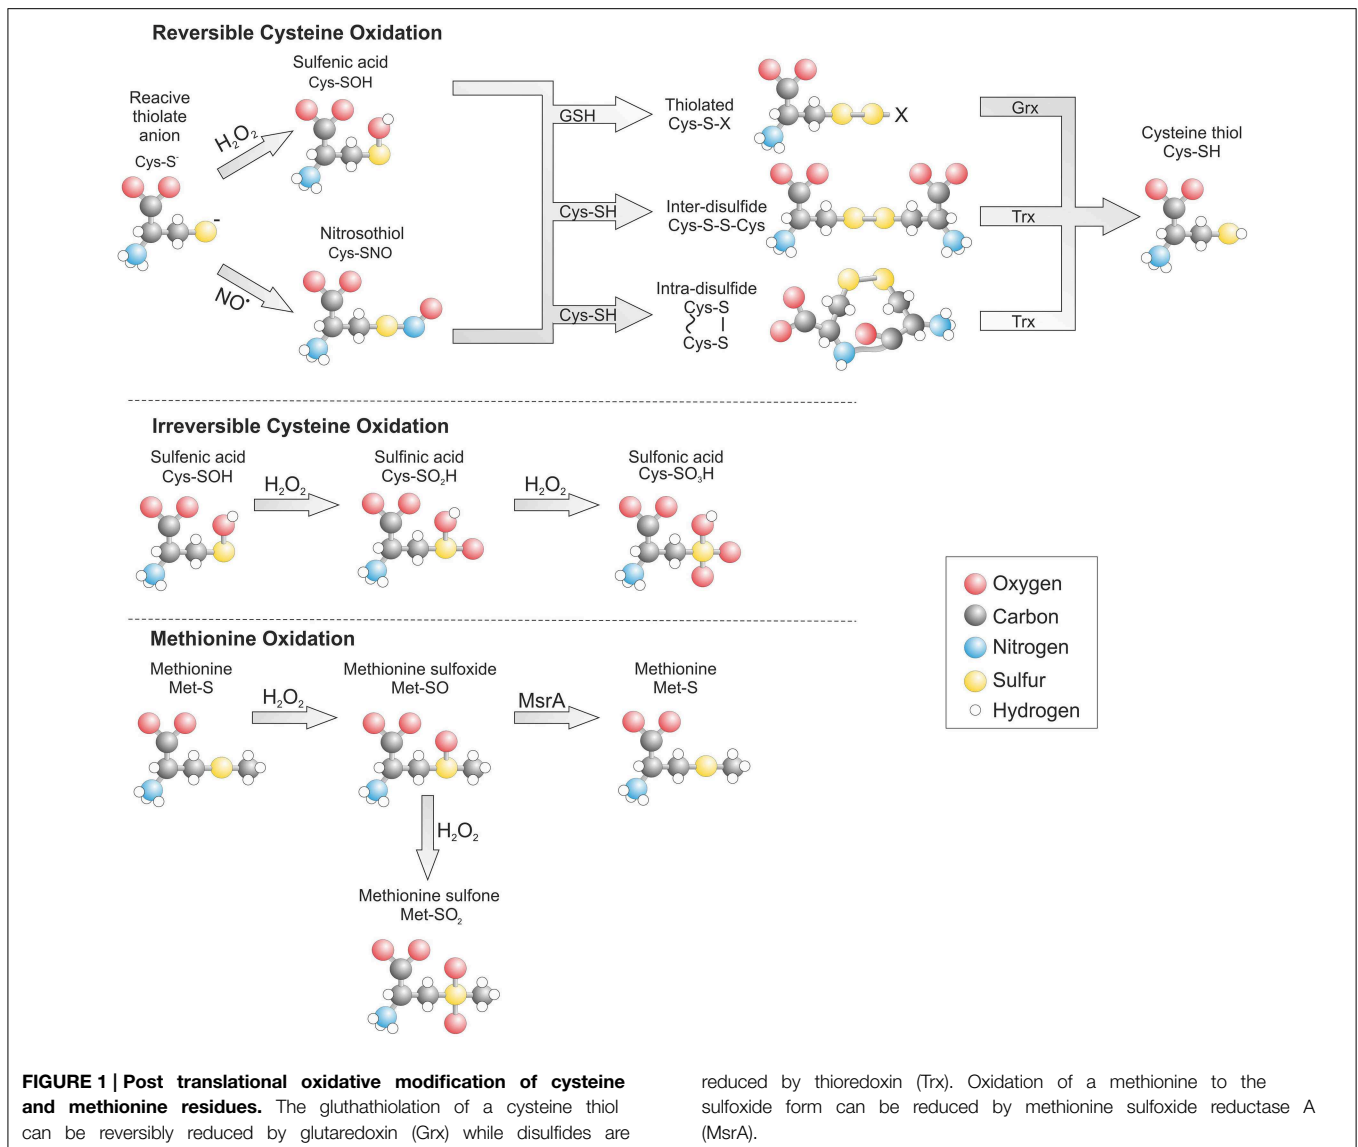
Reversible Cysteine Oxidation

Reacive thiolate anion
Cys-S$^-$

$H_2O_2$

Sulfenic acid
Cys-SOH

$NO^{\cdot}$

Nitrosothiol
Cys-SNO

GSH

Cys-SH

Cys-SH

Thiolated
Cys-S-X

X

Inter-disulfide
Cys-S-S-Cys

Intra-disulfide
Cys-S
Cys-S

Grx

Trx

Trx

Cysteine thiol
Cys-SH

Irreversible Cysteine Oxidation

Sulfenic acid
Cys-SOH

$H_2O_2$

Sulfinic acid
Cys-SO$_2$H

$H_2O_2$

Sulfonic acid
Cys-SO$_3$H

Oxygen
Carbon
Nitrogen
Sulfur
Hydrogen

Methionine Oxidation

Methionine
Met-S

$H_2O_2$

Methionine sulfoxide
Met-SO

MsrA

Methionine
Met-S

$H_2O_2$

Methionine sulfone
Met-SO$_2$

FIGURE 1 | Post translational oxidative modification of cysteine and methionine residues. The gluthathiolation of a cysteine thiol can be reversibly reduced by glutaredoxin (Grx) while disulfides are reduced by thioredoxin (Trx). Oxidation of a methionine to the sulfoxide form can be reduced by methionine sulfoxide reductase A (MsrA).